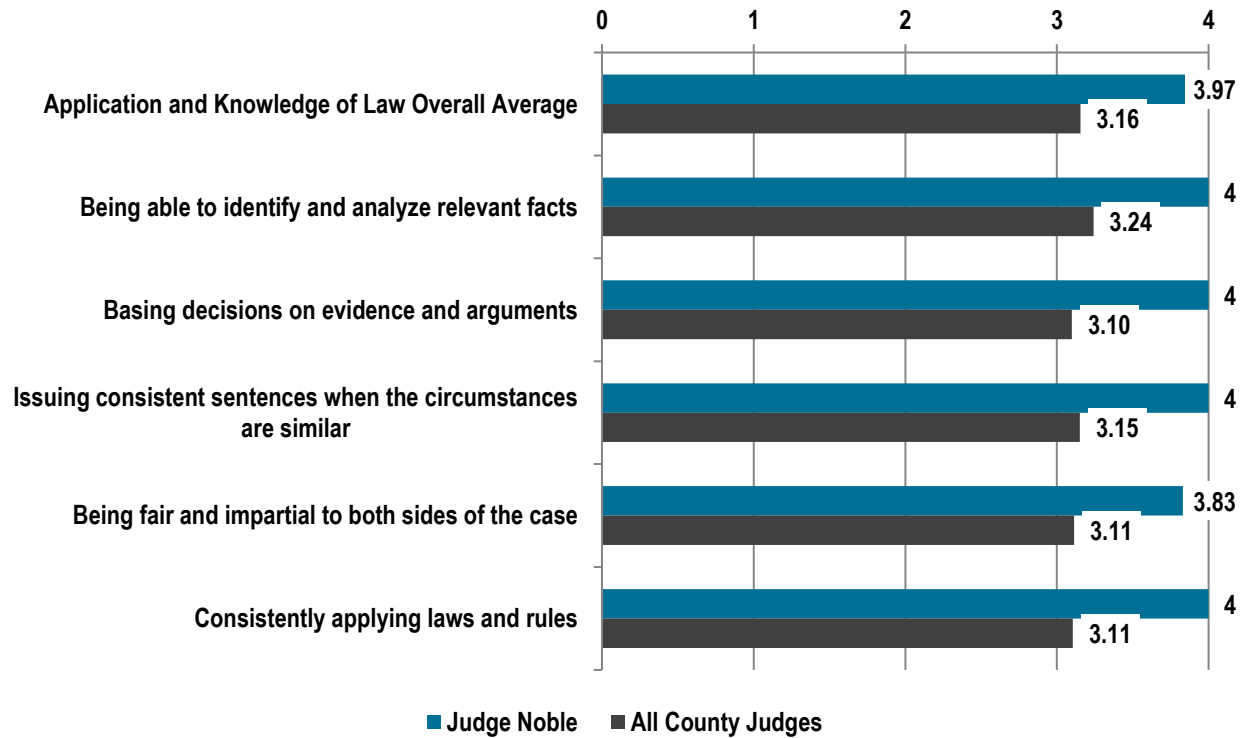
0 1 2 3 4

Application and Knowledge of Law Overall Average 3.97 3.16

Being able to identify and analyze relevant facts 4 3.24

Basing decisions on evidence and arguments 4 3.10

Issuing consistent sentences when the circumstances are similar 4 3.15

Being fair and impartial to both sides of the case 3.83 3.11

Consistently applying laws and rules 4 3.11

Judge Noble All County Judges